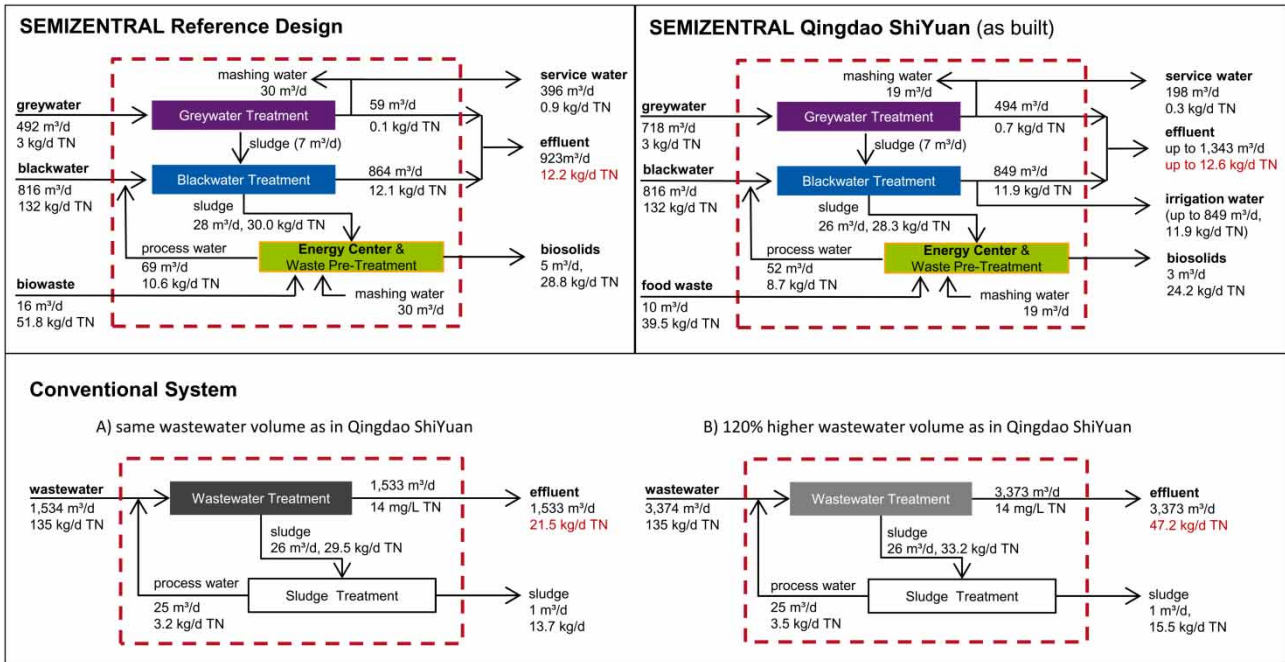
SEMIZENTRAL Reference Design

mashing water
30 m³/d

service water
396 m³/d
0.9 kg/d TN

greywater
492 m³/d
3 kg/d TN

Greywater Treatment

59 m³/d
0.1 kg/d TN

sludge (7 m³/d)

effluent
923m³/d
12.2 kg/d TN

blackwater
816 m³/d
132 kg/d TN

Blackwater Treatment

864 m³/d
12.1 kg/d TN

sludge
28 m³/d, 30.0 kg/d TN

process water
69 m³/d
10.6 kg/d TN

Energy Center & Waste Pre-Treatment

biosolids
5 m³/d,
28.8 kg/d TN

biowaste
16 m³/d
51.8 kg/d TN

mashing water
30 m³/d

SEMIZENTRAL Qingdao ShiYuan (as built)

mashing water
19 m³/d

service water
198 m³/d
0.3 kg/d TN

greywater
718 m³/d
3 kg/d TN

Greywater Treatment

494 m³/d
0.7 kg/d TN

sludge (7 m³/d)

effluent
up to 1,343 m³/d
up to 12.6 kg/d TN

blackwater
816 m³/d
132 kg/d TN

Blackwater Treatment

849 m³/d
11.9 kg/d TN

irrigation water
(up to 849 m³/d,
11.9 kg/d TN)

sludge
26 m³/d, 28.3 kg/d TN

process water
52 m³/d
8.7 kg/d TN

Energy Center & Waste Pre-Treatment

biosolids
3 m³/d
24.2 kg/d TN

food waste
10 m³/d
39.5 kg/d TN

mashing water
19 m³/d

Conventional System

A) same wastewater volume as in Qingdao ShiYuan

wastewater
1,534 m³/d
135 kg/d TN

Wastewater Treatment

1,533 m³/d
14 mg/L TN

effluent
1,533 m³/d
21.5 kg/d TN

sludge
26 m³/d, 29.5 kg/d TN

process water
25 m³/d
3.2 kg/d TN

Sludge Treatment

sludge
1 m³/d
13.7 kg/d

B) 120% higher wastewater volume as in Qingdao ShiYuan

wastewater
3,374 m³/d
135 kg/d TN

Wastewater Treatment

3,373 m³/d
14 mg/L TN

effluent
3,373 m³/d
47.2 kg/d TN

sludge
26 m³/d, 33.2 kg/d TN

process water
25 m³/d
3.5 kg/d TN

Sludge Treatment

sludge
1 m³/d,
15.5 kg/d TN